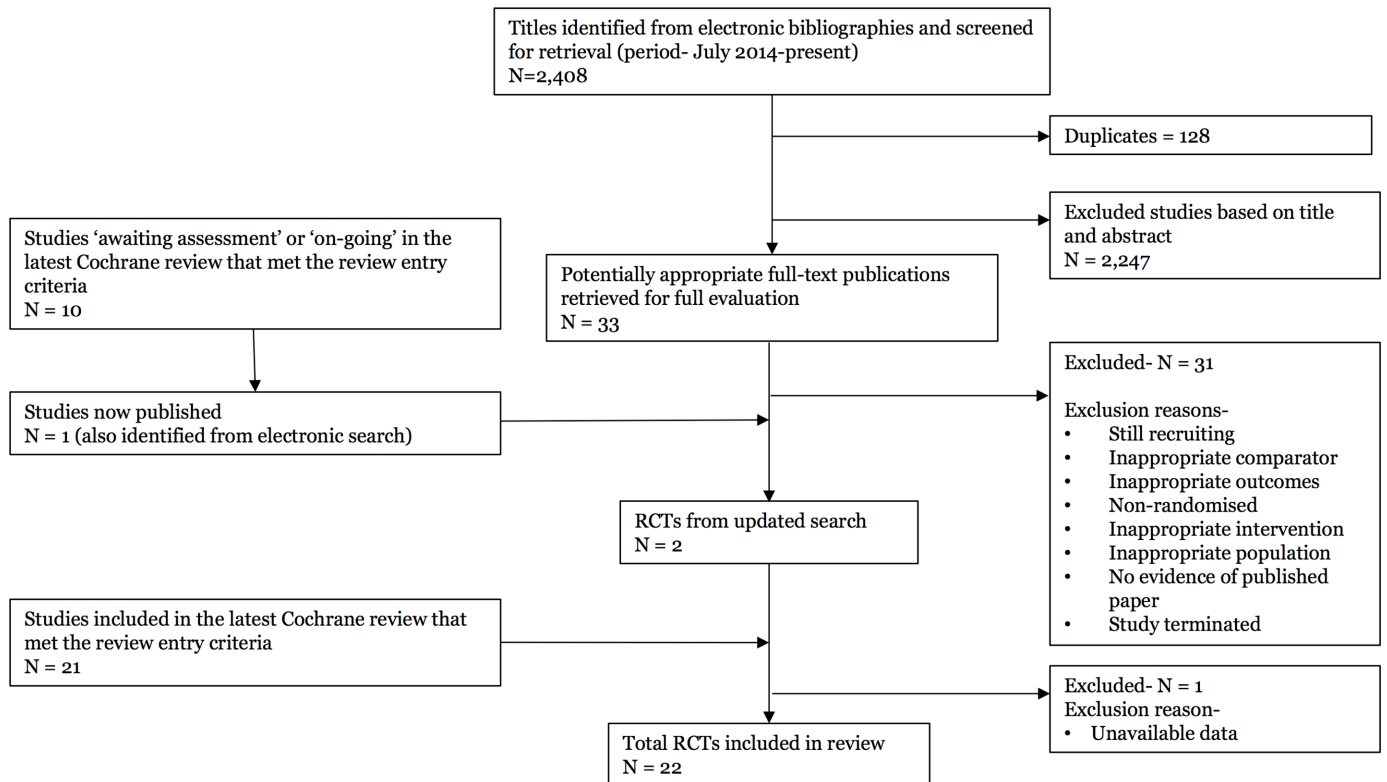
Titles identified from electronic bibliographies and screened for retrieval (period- July 2014-present)
N=2,408

Duplicates = 128

Excluded studies based on title and abstract
N = 2,247

Studies ‘awaiting assessment’ or ‘on-going’ in the latest Cochrane review that met the review entry criteria
N = 10

Potentially appropriate full-text publications retrieved for full evaluation
N = 33

Excluded- N = 31

Exclusion reasons-
• Still recruiting
• Inappropriate comparator
• Inappropriate outcomes
• Non-randomised
• Inappropriate intervention
• Inappropriate population
• No evidence of published paper
• Study terminated

Studies now published
N = 1 (also identified from electronic search)

RCTs from updated search
N = 2

Studies included in the latest Cochrane review that met the review entry criteria
N = 21

Excluded- N = 1
Exclusion reason-
• Unavailable data

Total RCTs included in review
N = 22